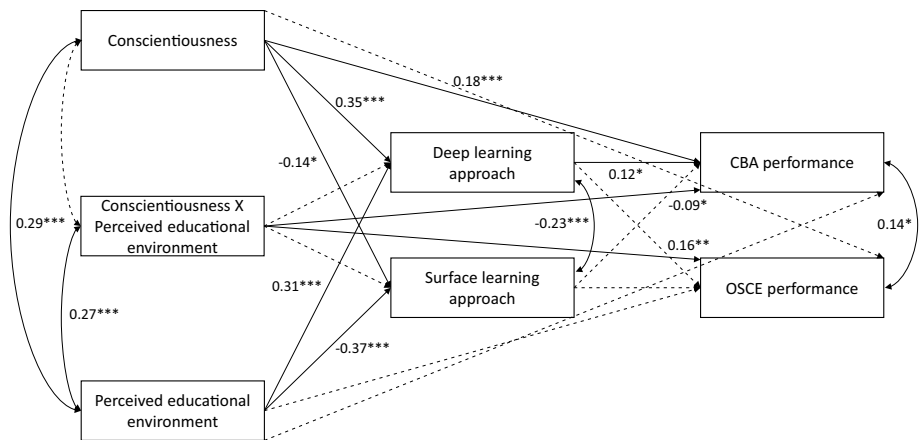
Conscientiousness

0.18***

0.35***

-0.14*

Deep learning approach

CBA performance

0.12*

Conscientiousness X Perceived educational environment

-0.09*

0.29***

-0.23***

0.14*

0.16**

0.31***

Surface learning approach

OSCE performance

0.27***

-0.37***

Perceived educational environment